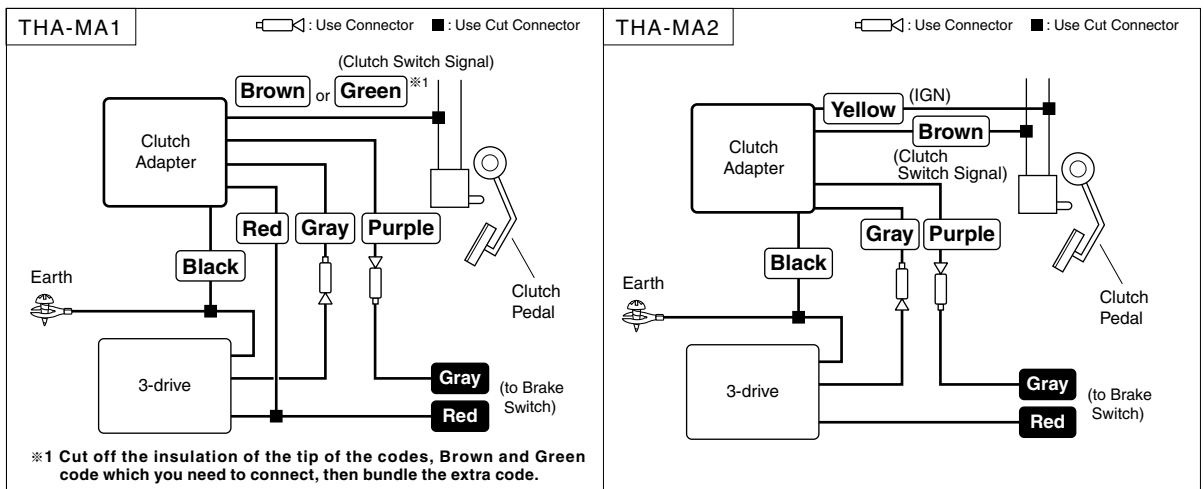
THA-MA1

: Use Connector ■ : Use Cut Connector

(Clutch Switch Signal)

Brown or Green ※1

Clutch Adapter

Red Gray Purple

Black

Earth

Clutch Pedal

3-drive

Gray (to Brake Switch)

Red

※1 Cut off the insulation of the tip of the codes, Brown and Green code which you need to connect, then bundle the extra code.

THA-MA2

: Use Connector ■ : Use Cut Connector

Yellow (IGN)

Brown

(Clutch Switch Signal)

Clutch Adapter

Gray Purple

Black

Earth

Clutch Pedal

3-drive

Gray (to Brake Switch)

Red